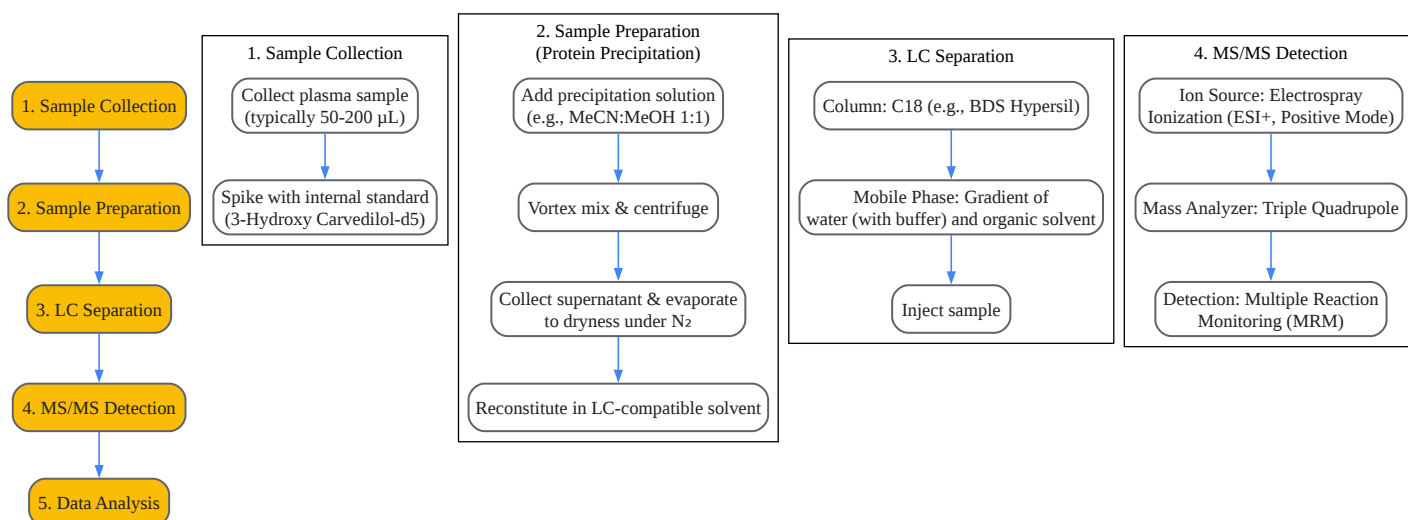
1. Sample Collection

2. Sample Preparation

3. LC Separation

4. MS/MS Detection

5. Data Analysis

1. Sample Collection

Collect plasma sample (typically 50-200 µL)

Spike with internal standard (3-Hydroxy Carvedilol-d5)

2. Sample Preparation (Protein Precipitation)

Add precipitation solution (e.g., MeCN:MeOH 1:1)

Vortex mix & centrifuge

Collect supernatant & evaporate to dryness under $N_2$

Reconstitute in LC-compatible solvent

3. LC Separation

Column: C18 (e.g., BDS Hypersil)

Mobile Phase: Gradient of water (with buffer) and organic solvent

Inject sample

4. MS/MS Detection

Ion Source: Electrospray Ionization (ESI+, Positive Mode)

Mass Analyzer: Triple Quadrupole

Detection: Multiple Reaction Monitoring (MRM)